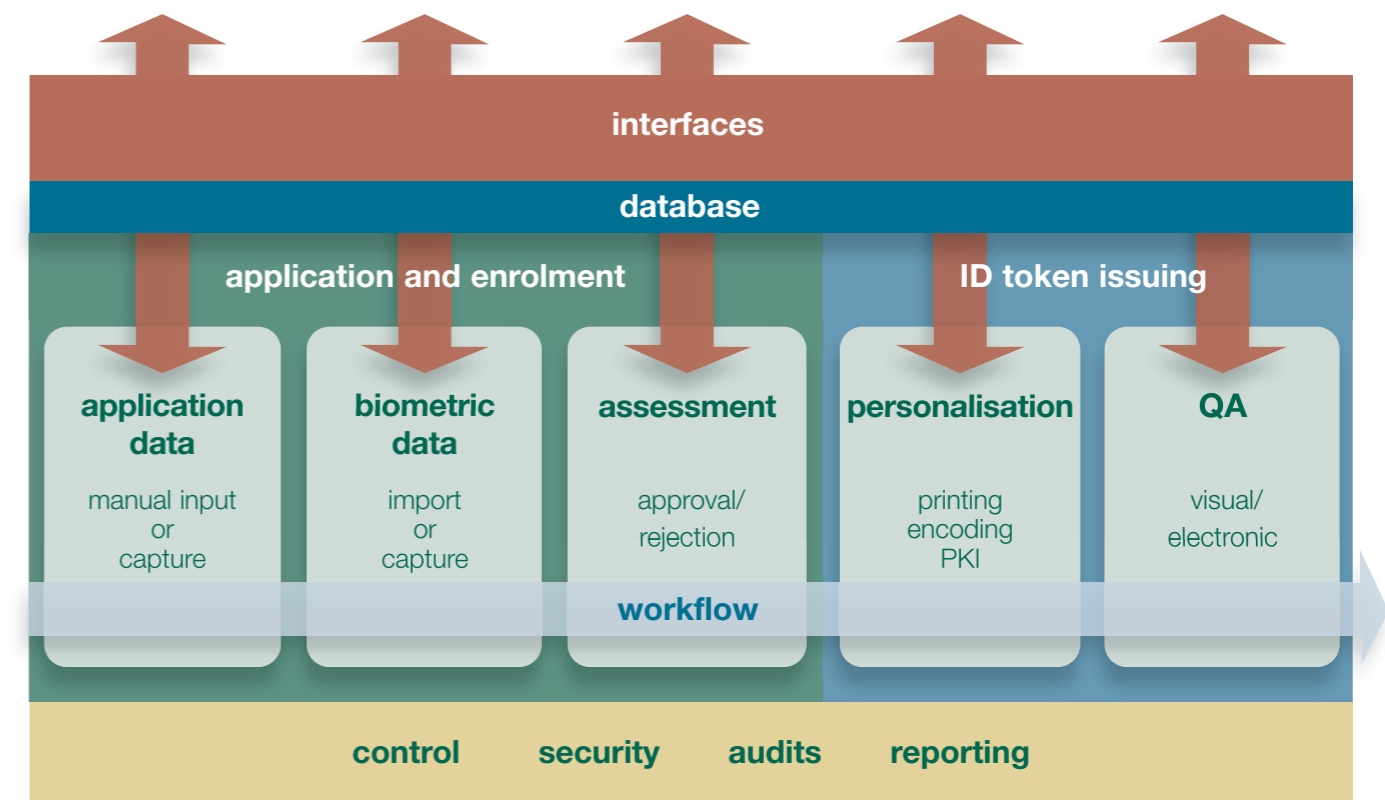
interfaces

database

application and enrolment

ID token issuing

application data

manual input
or
capture

biometric data

import
or
capture

assessment

approval/
rejection

personalisation

printing
encoding
PKI

QA

visual/
electronic

workflow

control security audits reporting